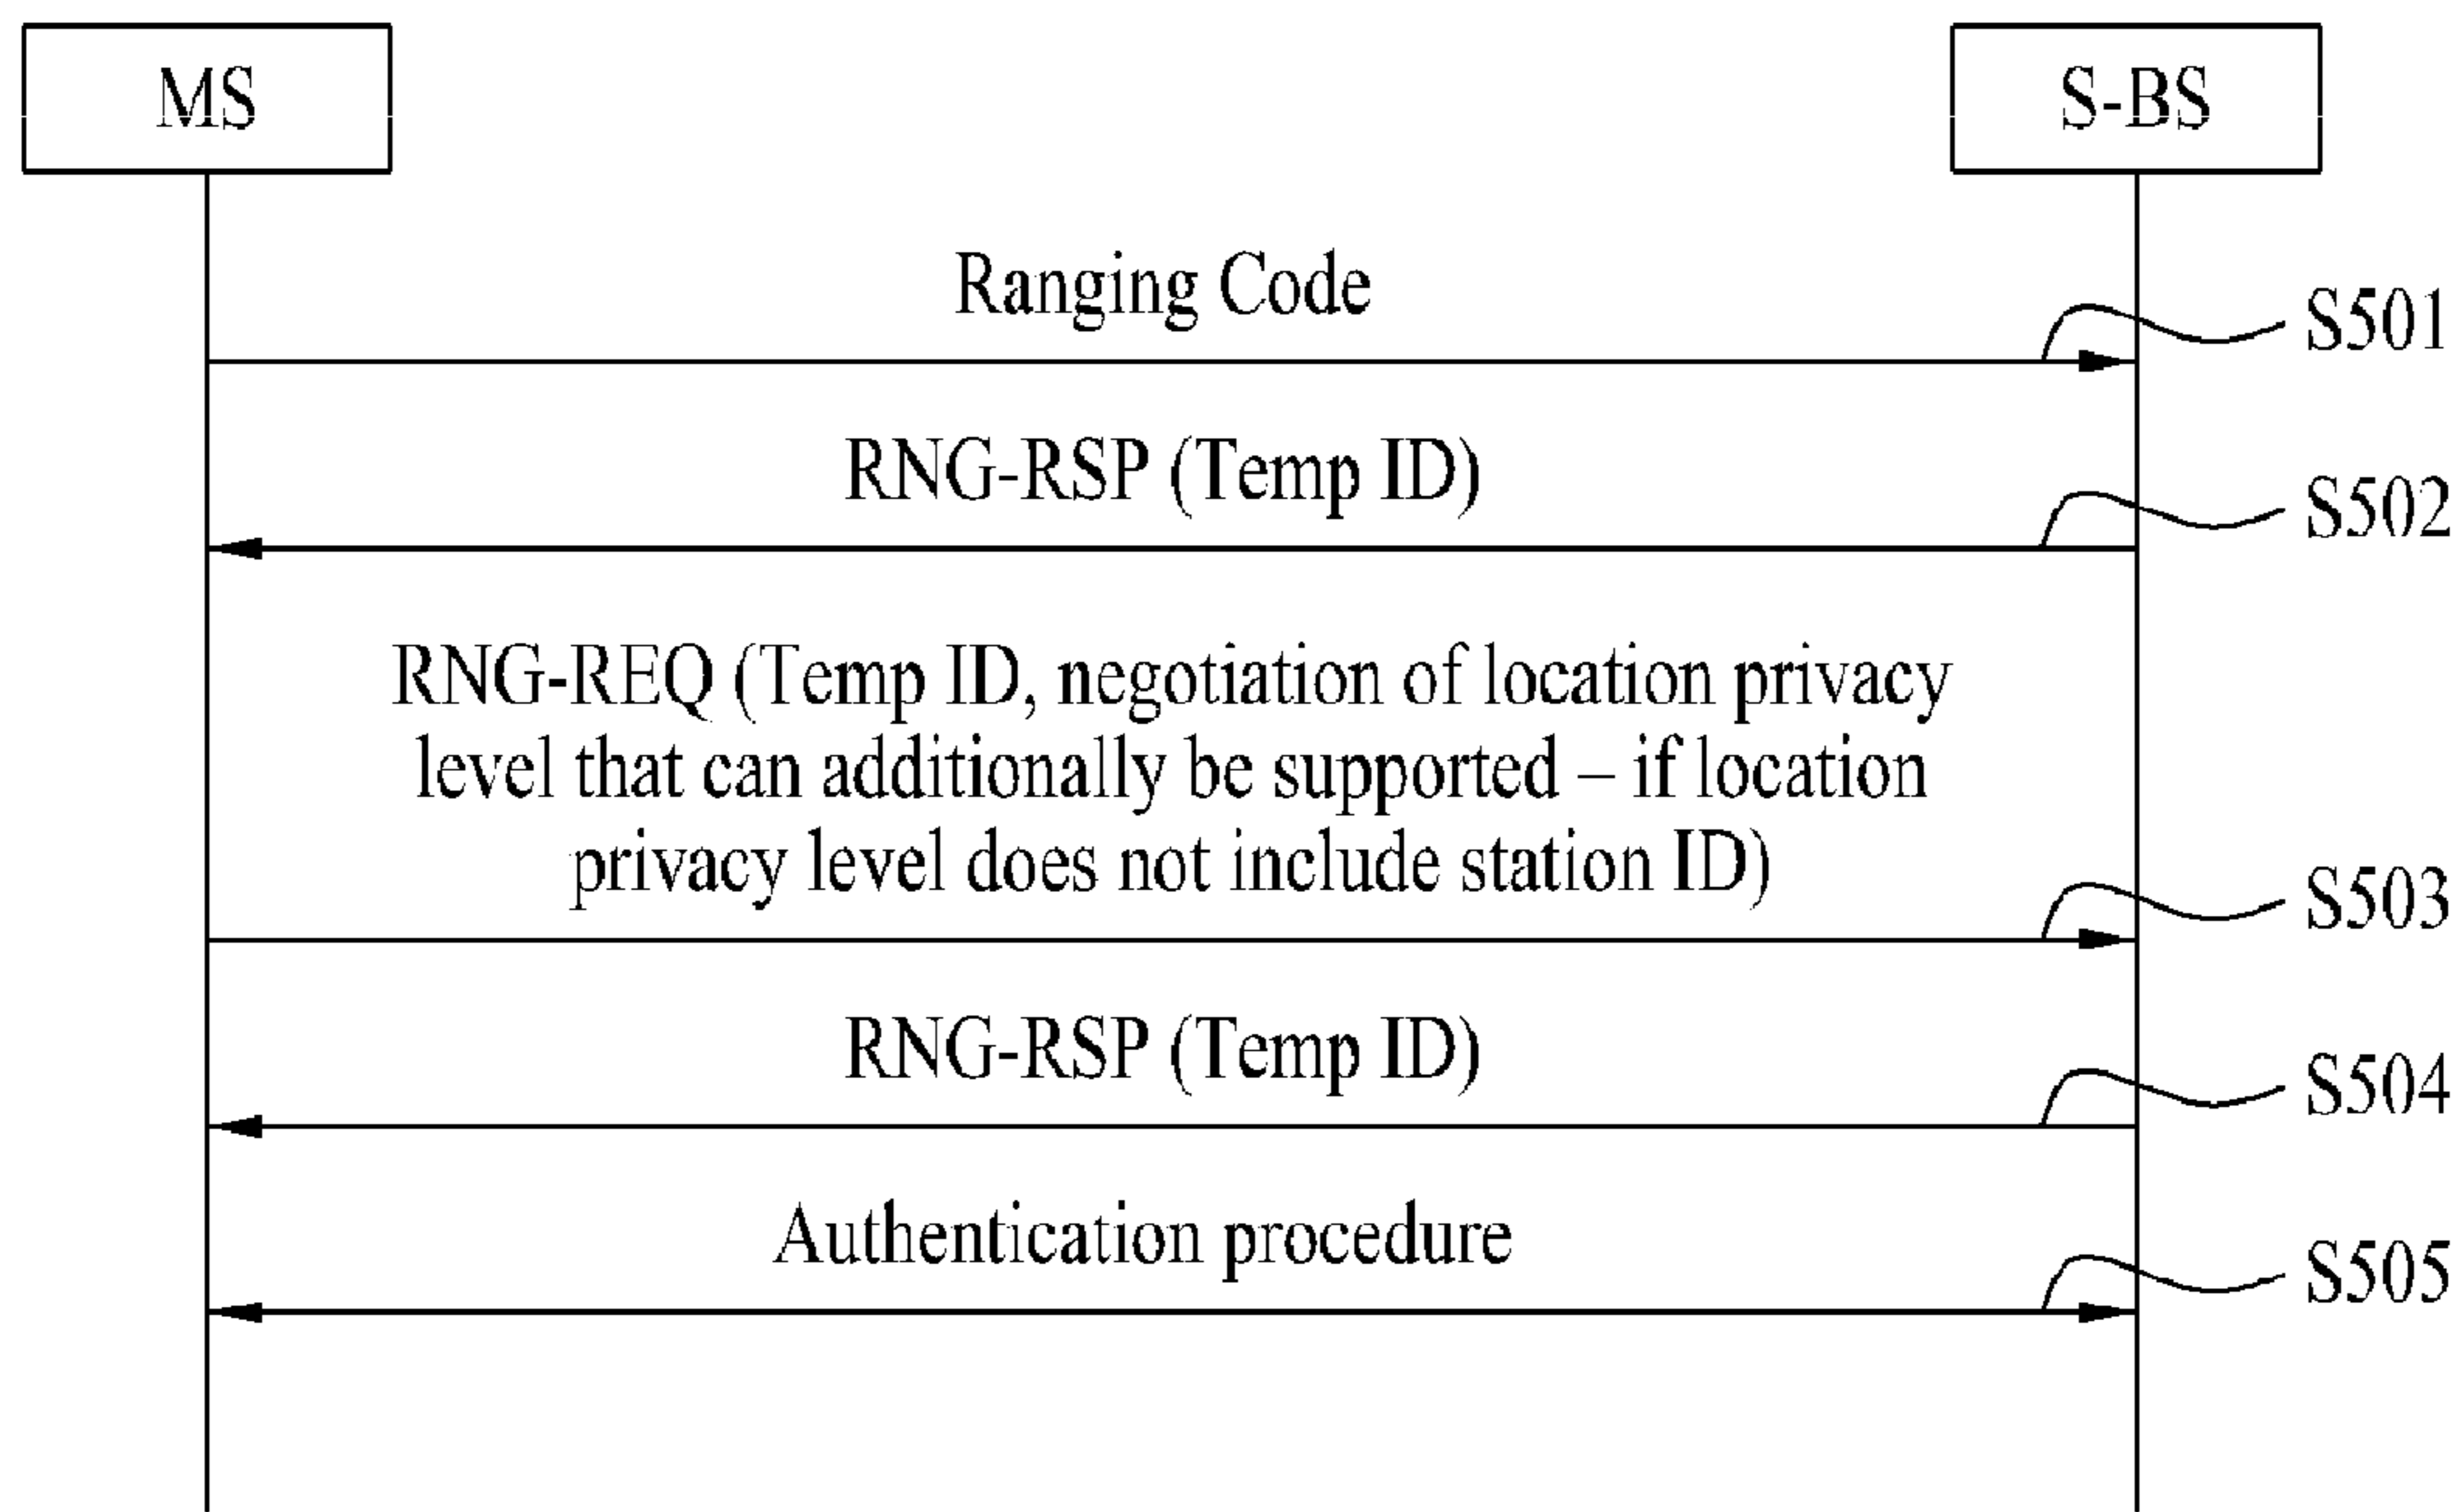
MS

S-BS

Ranging Code

S501

RNG-RSP (Temp ID)

S502

RNG-REQ (Temp ID, negotiation of location privacy level that can additionally be supported – if location privacy level does not include station ID)

S503

RNG-RSP (Temp ID)

S504

Authentication procedure

S505